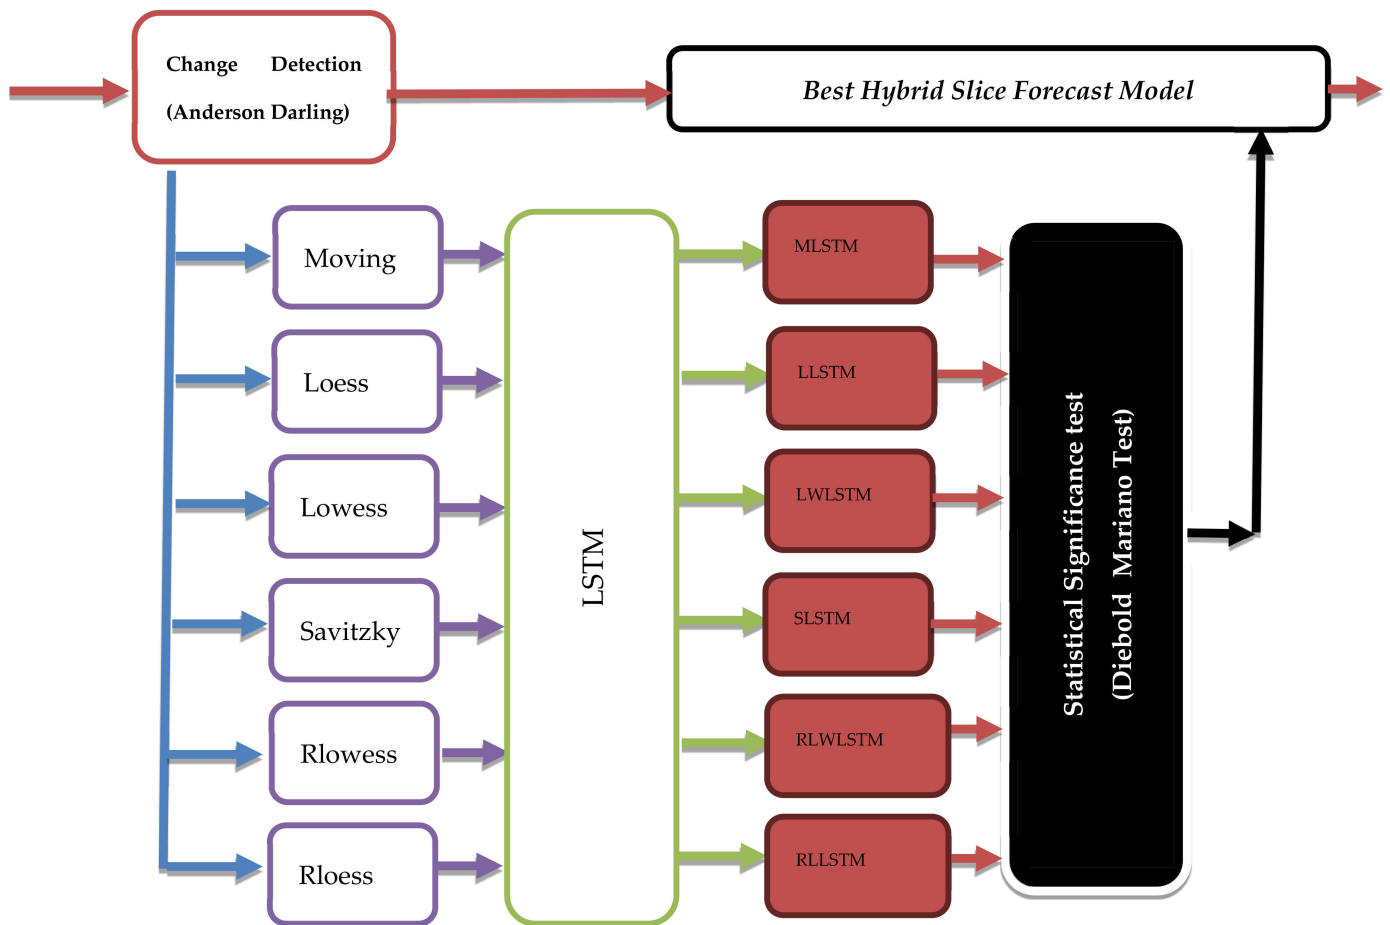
Change Detection
(Anderson Darling)

Best Hybrid Slice Forecast Model

Moving
Loess
Lowess
Savitzky
Rlowess
Rloess

LSTM

MLSTM
LLSTM
LWLSTM
SLSTM
RLWLSTM
RLLSTM

Statistical Significance test
(Diebold Mariano Test)